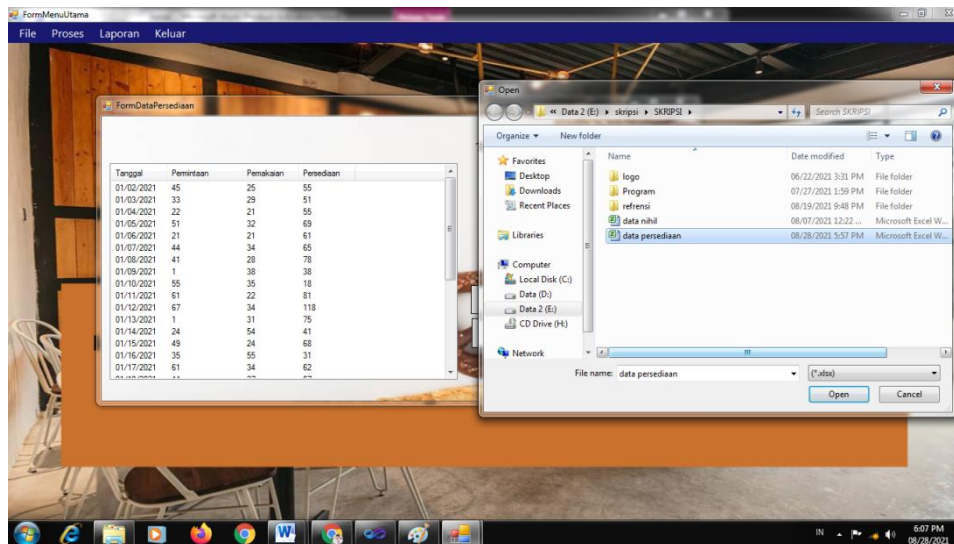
FormMenuUtama

File Proses Laporan Keluar

FormDataPersediaan

| Tanggal | Permintaan | Pemakaian | Persediaan |
|---|---|---|---|
| 01/02/2021 | 45 | 25 | 55 |
| 01/03/2021 | 33 | 29 | 51 |
| 01/04/2021 | 22 | 21 | 55 |
| 01/05/2021 | 51 | 32 | 69 |
| 01/06/2021 | 21 | 21 | 61 |
| 01/07/2021 | 44 | 34 | 65 |
| 01/08/2021 | 41 | 28 | 78 |
| 01/09/2021 | 1 | 38 | 38 |
| 01/10/2021 | 55 | 35 | 18 |
| 01/11/2021 | 61 | 22 | 81 |
| 01/12/2021 | 67 | 34 | 118 |
| 01/13/2021 | 1 | 31 | 75 |
| 01/14/2021 | 24 | 54 | 41 |
| 01/15/2021 | 49 | 24 | 68 |
| 01/16/2021 | 35 | 55 | 31 |
| 01/17/2021 | 61 | 34 | 62 |

Open

« Data 2 (E:) ▸ skripsi ▸ SKRIPSI ▸

Search SKRIPSI

Organize ▾ New folder

Favorites
Desktop
Downloads
Recent Places
Libraries
Computer
Local Disk (C:)
Data (D:)
Data 2 (E:)
CD Drive (H:)
Network

| Name | Date modified | Type |
|---|---|---|
| logo | 06/22/2021 3:31 PM | File folder |
| Program | 07/27/2021 1:59 PM | File folder |
| refrensi | 08/19/2021 9:48 PM | File folder |
| data nihil | 08/07/2021 12:22 ... | Microsoft Excel W... |
| data persediaan | 08/28/2021 5:57 PM | Microsoft Excel W... |

File name: data persediaan

(*.xlsx)

Open Cancel

IN 6:07 PM 08/28/2021